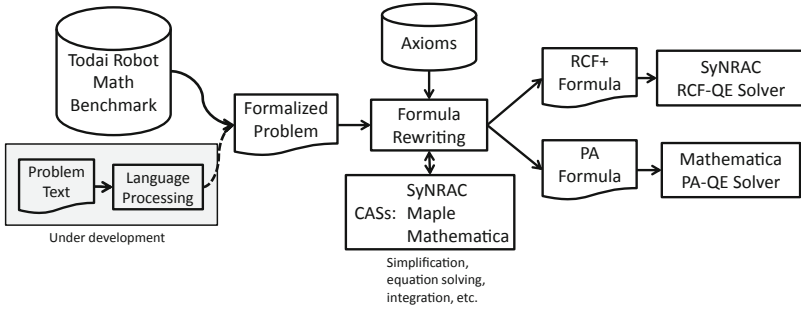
Todai Robot Math Benchmark

Problem Text

Language Processing

Under development

Formalized Problem

Axioms

Formula Rewriting

SyNRAC
CASs: Maple
Mathematica

Simplification, equation solving, integration, etc.

RCF+ Formula

SyNRAC RCF-QE Solver

PA Formula

Mathematica PA-QE Solver